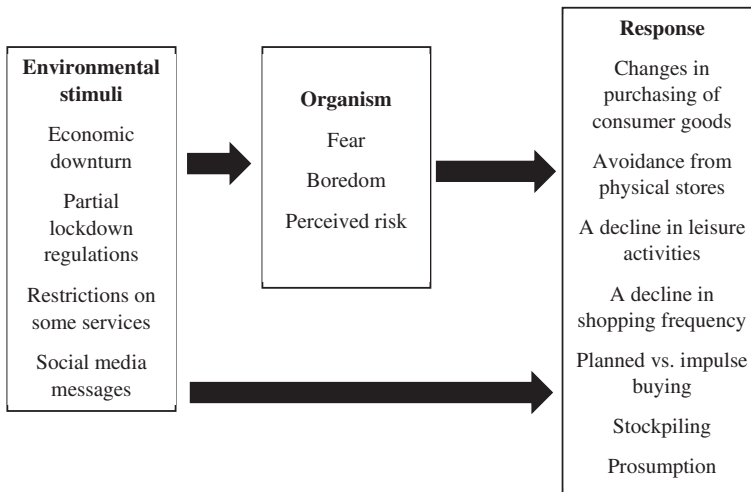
Environmental stimuli

Economic downturn

Partial lockdown regulations

Restrictions on some services

Social media messages

Organism

Fear

Boredom

Perceived risk

Response

Changes in purchasing of consumer goods

Avoidance from physical stores

A decline in leisure activities

A decline in shopping frequency

Planned vs. impulse buying

Stockpiling

Prosumption